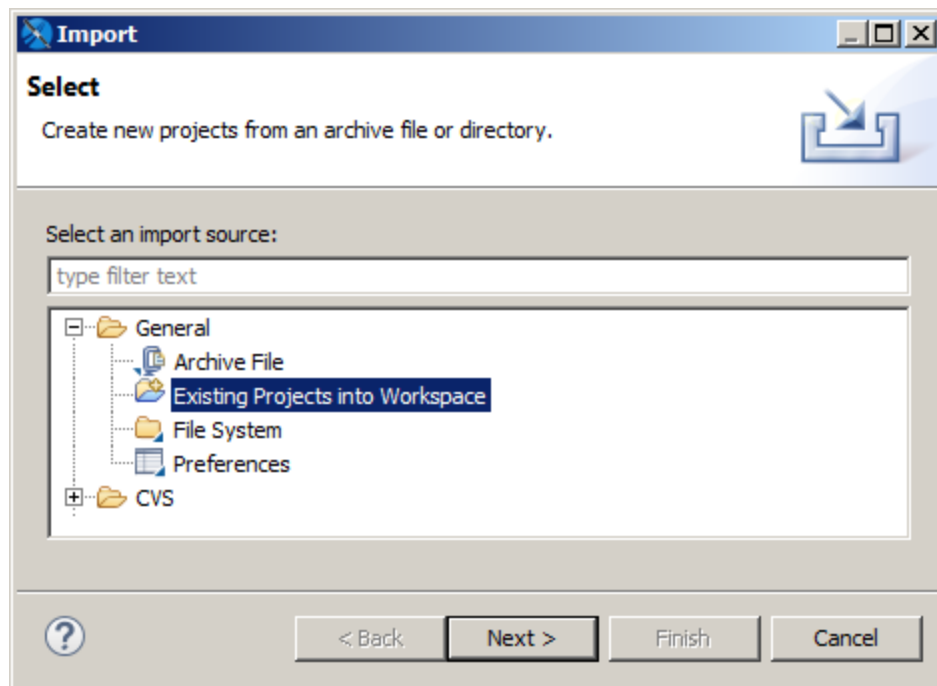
Import

Select

Create new projects from an archive file or directory.

Select an import source:

type filter text

General
Archive File
Existing Projects into Workspace
File System
Preferences
CVS

?

< Back
Next >
Finish
Cancel